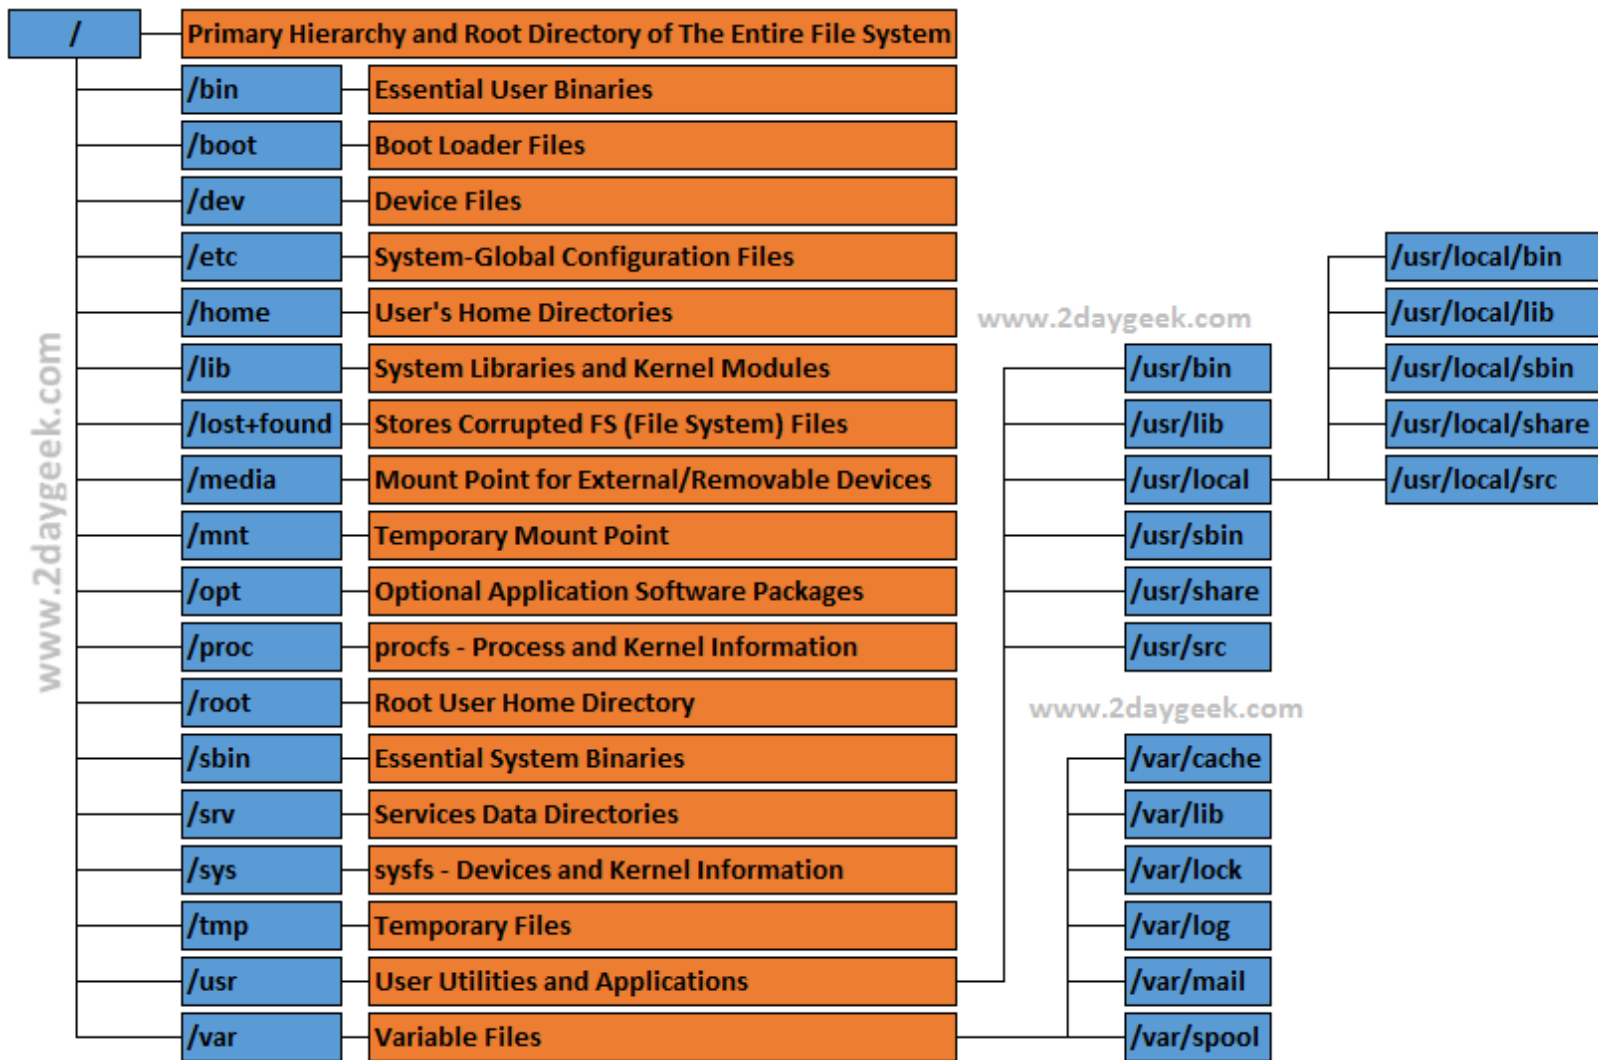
/ Primary Hierarchy and Root Directory of The Entire File System

/bin Essential User Binaries
/boot Boot Loader Files
/dev Device Files
/etc System-Global Configuration Files
/home User's Home Directories
/lib System Libraries and Kernel Modules
/lost+found Stores Corrupted FS (File System) Files
/media Mount Point for External/Removable Devices
/mnt Temporary Mount Point
/opt Optional Application Software Packages
/proc procfs - Process and Kernel Information
/root Root User Home Directory
/sbin Essential System Binaries
/srv Services Data Directories
/sys sysfs - Devices and Kernel Information
/tmp Temporary Files
/usr User Utilities and Applications
/var Variable Files

www.2daygeek.com

/usr/bin
/usr/lib
/usr/local
/usr/sbin
/usr/share
/usr/src

/usr/local/bin
/usr/local/lib
/usr/local/sbin
/usr/local/share
/usr/local/src

www.2daygeek.com

/var/cache
/var/lib
/var/lock
/var/log
/var/mail
/var/spool

www.2daygeek.com